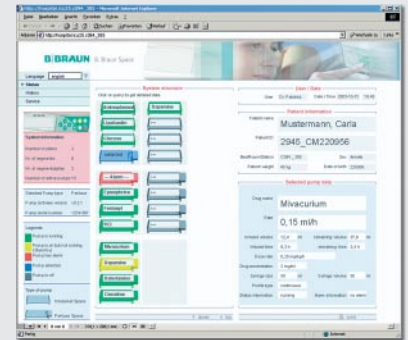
B|BRAUN B. Braun Space

System structure

Patient information

Mustermann, Carla

2946_CM220956

Selected pump data

Mivacurium

0,15 ml/h

Noradrenalin

Dobutamin

Midazolam

Esmeron

Vecuronium

Rapifen

Esmolol

Ketamin

Clonidin

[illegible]